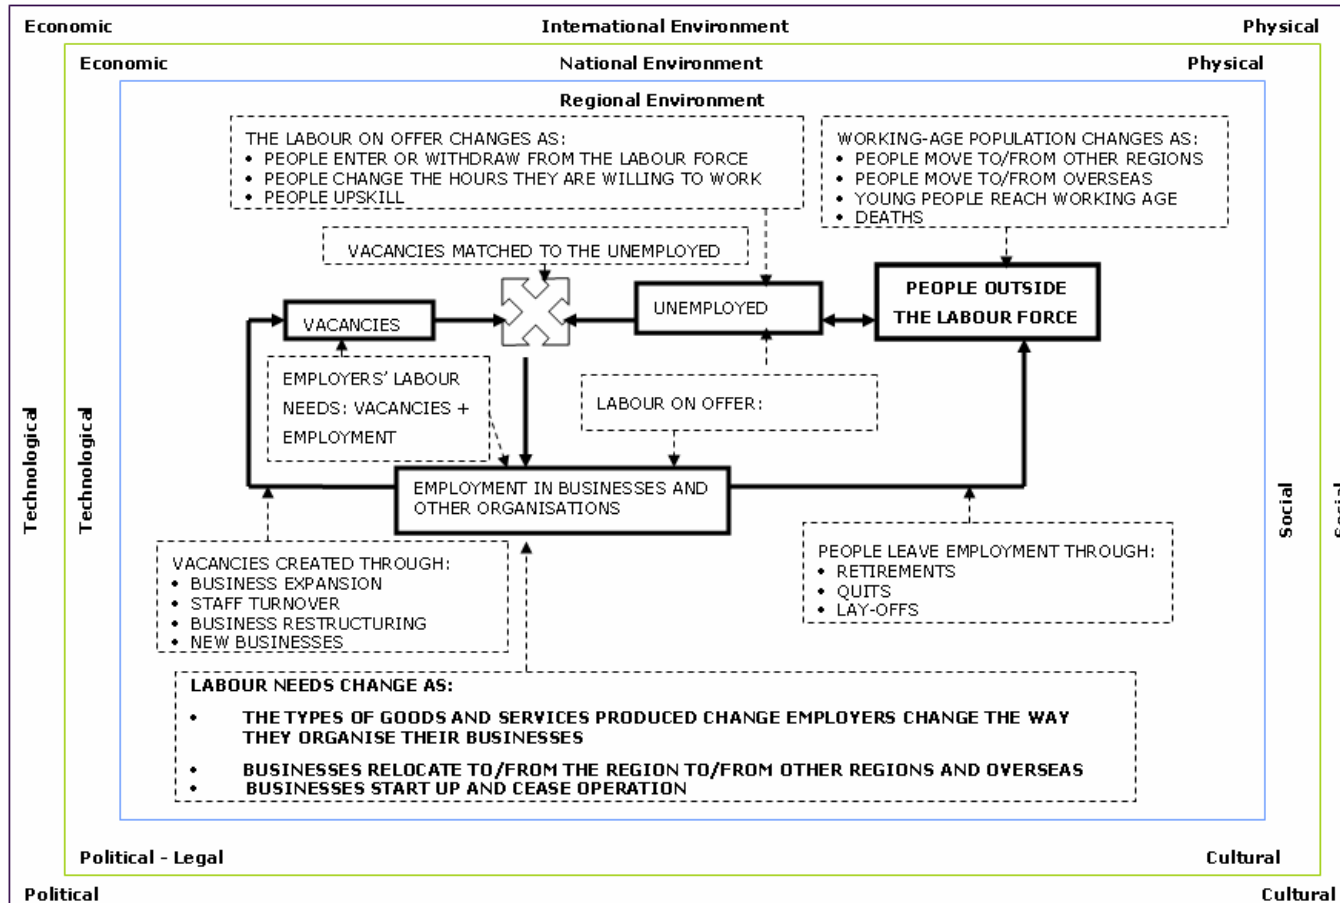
Economic International Environment Physical

Economic National Environment Physical

Regional Environment

THE LABOUR ON OFFER CHANGES AS:
• PEOPLE ENTER OR WITHDRAW FROM THE LABOUR FORCE
• PEOPLE CHANGE THE HOURS THEY ARE WILLING TO WORK
• PEOPLE UPSKILL

WORKING-AGE POPULATION CHANGES AS:
• PEOPLE MOVE TO/FROM OTHER REGIONS
• PEOPLE MOVE TO/FROM OVERSEAS
• YOUNG PEOPLE REACH WORKING AGE
• DEATHS

VACANCIES MATCHED TO THE UNEMPLOYED

VACANCIES

UNEMPLOYED

PEOPLE OUTSIDE THE LABOUR FORCE

EMPLOYERS' LABOUR NEEDS: VACANCIES + EMPLOYMENT

LABOUR ON OFFER:

Technological

Technological

EMPLOYMENT IN BUSINESSES AND OTHER ORGANISATIONS

Social

Social

VACANCIES CREATED THROUGH:
• BUSINESS EXPANSION
• STAFF TURNOVER
• BUSINESS RESTRUCTURING
• NEW BUSINESSES

PEOPLE LEAVE EMPLOYMENT THROUGH:
• RETIREMENTS
• QUITS
• LAY-OFFS

LABOUR NEEDS CHANGE AS:
• THE TYPES OF GOODS AND SERVICES PRODUCED CHANGE EMPLOYERS CHANGE THE WAY THEY ORGANISE THEIR BUSINESSES
• BUSINESSES RELOCATE TO/FROM THE REGION TO/FROM OTHER REGIONS AND OVERSEAS
• BUSINESSES START UP AND CEASE OPERATION

Political - Legal Cultural

Political Cultural